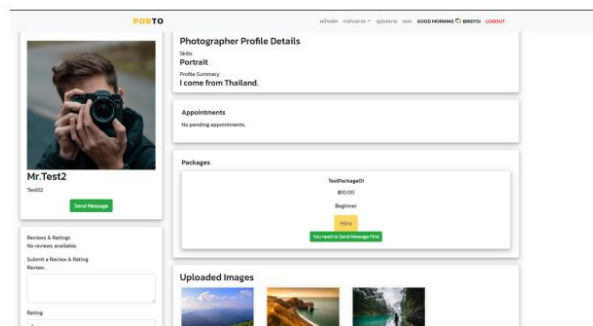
PORTO

schedule mshome ▾ gdcourse som GOOD MORNING BIRDYS! LOGOUT

Mr.Test2

Test02

Send Message

Reviews & Ratings
No reviews available.

Submit a Review & Rating
Review:

Rating:

Photographer Profile Details

Skills
Portrait

Profile Summary
I come from Thailand.

Appointments

No pending appointments.

Packages

TestPackage01

$10.00

Beginner

Hire

You need to Send Message First

Uploaded Images